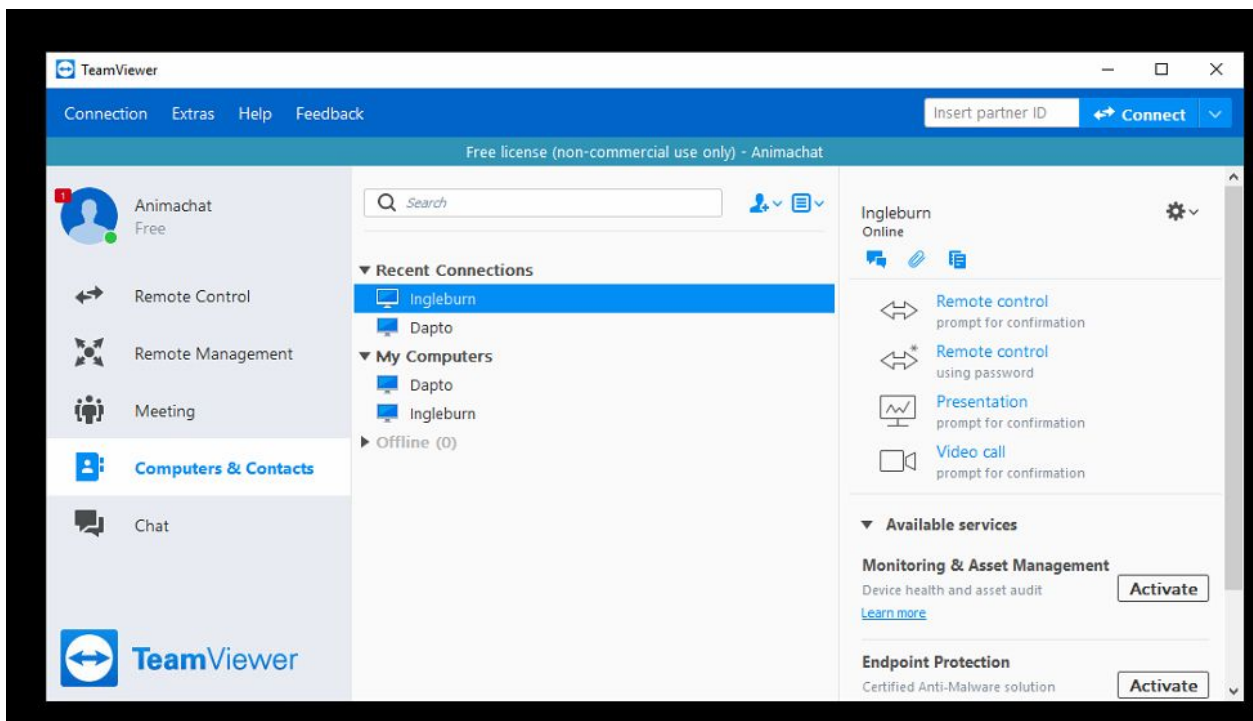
TeamViewer

Connection Extras Help Feedback

Insert partner ID

Connect

Free license (non-commercial use only) - Animachat

1

Animachat
Free

Remote Control

Remote Management

Meeting

Computers & Contacts

Chat

TeamViewer

Search

▼ Recent Connections
Ingleburn
Dapto
▼ My Computers
Dapto
Ingleburn
▶ Offline (0)

Ingleburn
Online

Remote control
prompt for confirmation

Remote control
using password

Presentation
prompt for confirmation

Video call
prompt for confirmation

▼ Available services

Monitoring & Asset Management
Device health and asset audit
Learn more
Activate

Endpoint Protection
Certified Anti-Malware solution
Activate